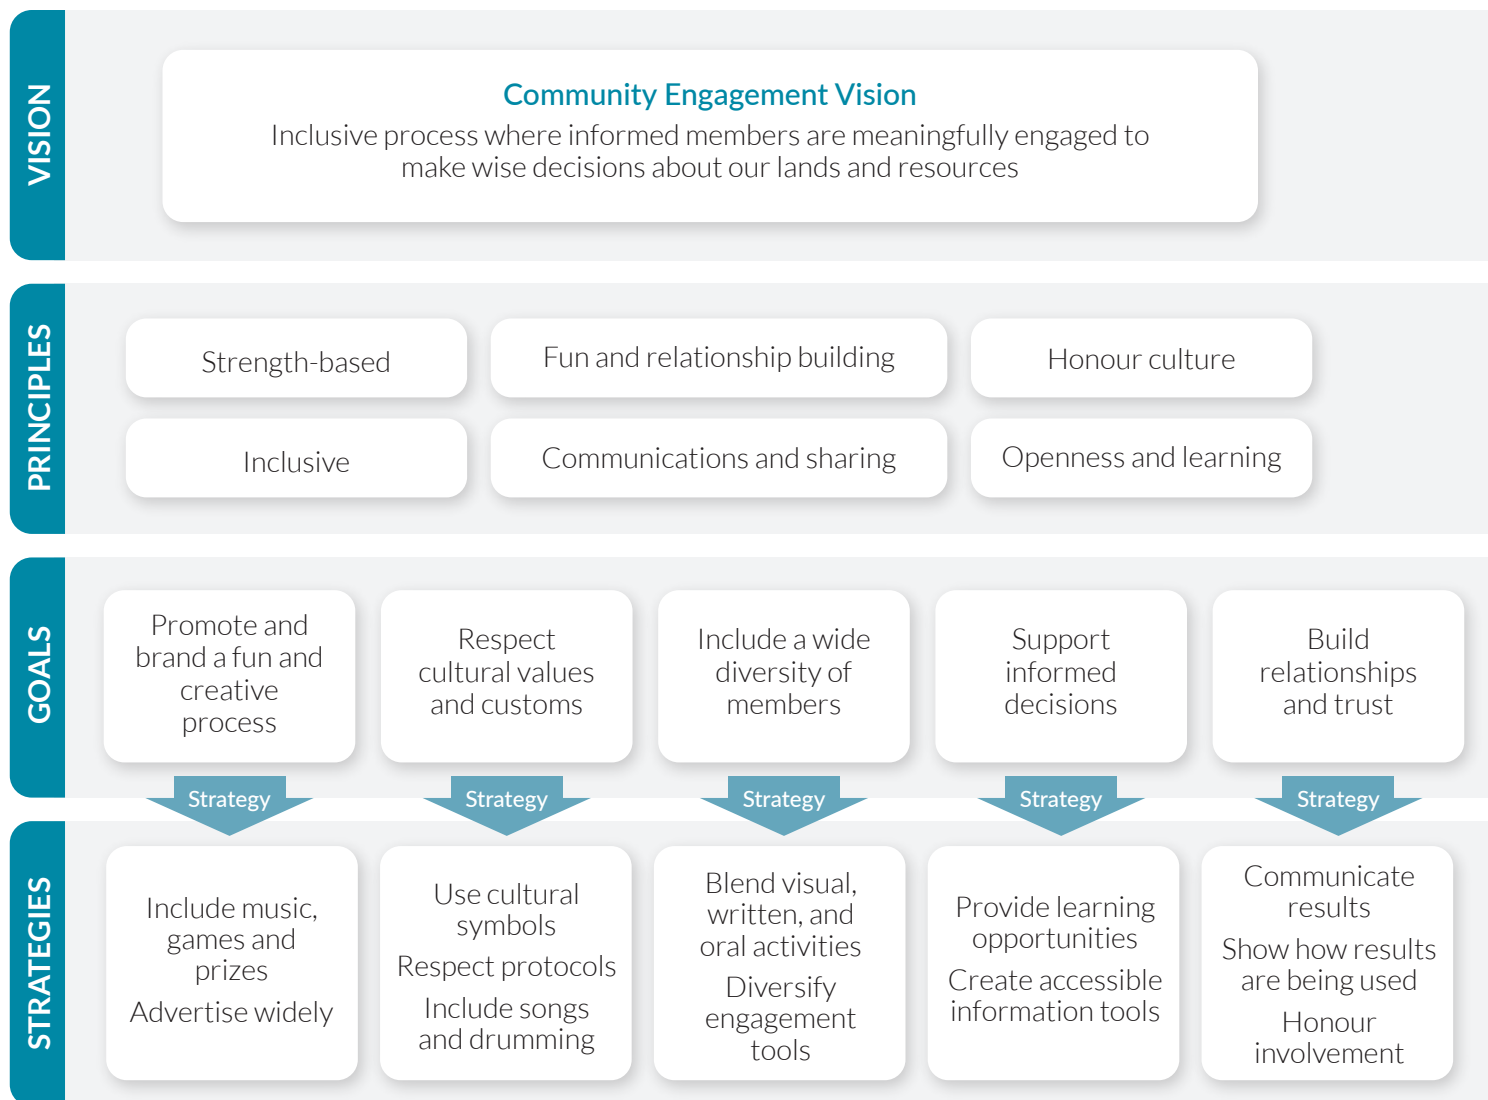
VISION

Community Engagement Vision
Inclusive process where informed members are meaningfully engaged to make wise decisions about our lands and resources

PRINCIPLES

Strength-based

Fun and relationship building

Honour culture

Inclusive

Communications and sharing

Openness and learning

GOALS

Promote and brand a fun and creative process

Respect cultural values and customs

Include a wide diversity of members

Support informed decisions

Build relationships and trust

Strategy

Strategy

Strategy

Strategy

Strategy

STRATEGIES

Include music, games and prizes
Advertise widely

Use cultural symbols
Respect protocols
Include songs and drumming

Blend visual, written, and oral activities
Diversify engagement tools

Provide learning opportunities
Create accessible information tools

Communicate results
Show how results are being used
Honour involvement